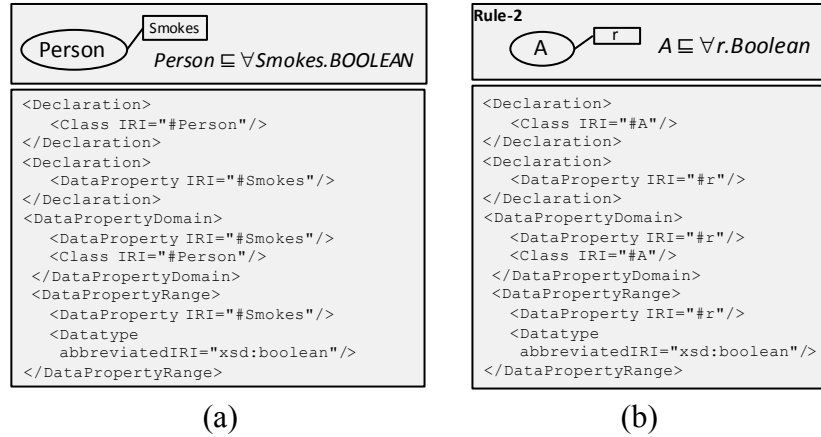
Person

Smokes

$Person \sqsubseteq \forall Smokes.BOOLEAN$

<Declaration>
<Class IRI="#Person"/>
</Declaration>
<Declaration>
<DataProperty IRI="#Smokes"/>
</Declaration>
<DataPropertyDomain>
<DataProperty IRI="#Smokes"/>
<Class IRI="#Person"/>
</DataPropertyDomain>
<DataPropertyRange>
<DataProperty IRI="#Smokes"/>
<Datatype abbreviatedIRI="xsd:boolean"/>
</DataPropertyRange>

(a)

Rule-2

A

r

$A \sqsubseteq \forall r.Boolean$

<Declaration>
<Class IRI="#A"/>
</Declaration>
<Declaration>
<DataProperty IRI="#r"/>
</Declaration>
<DataPropertyDomain>
<DataProperty IRI="#r"/>
<Class IRI="#A"/>
</DataPropertyDomain>
<DataPropertyRange>
<DataProperty IRI="#r"/>
<Datatype abbreviatedIRI="xsd:boolean"/>
</DataPropertyRange>

(b)